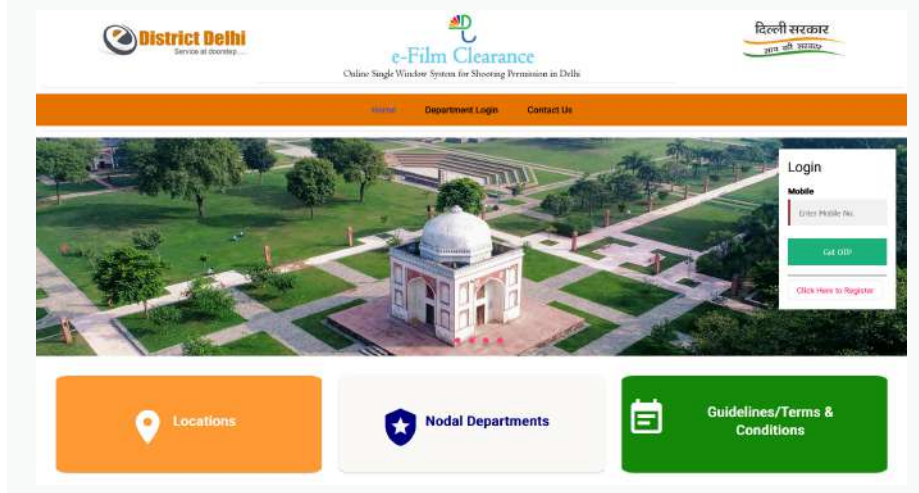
District Delhi
Service at doorstep....

e-Film Clearance
Online Single Window System for Shooting Permission in Delhi

दिल्ली सरकार
आप की सरकार

Home
Department Login
Contact Us

Login
Mobile
Enter Mobile No.
Get OTP
Click Here to Register

Locations

Nodal Departments

Guidelines/Terms & Conditions